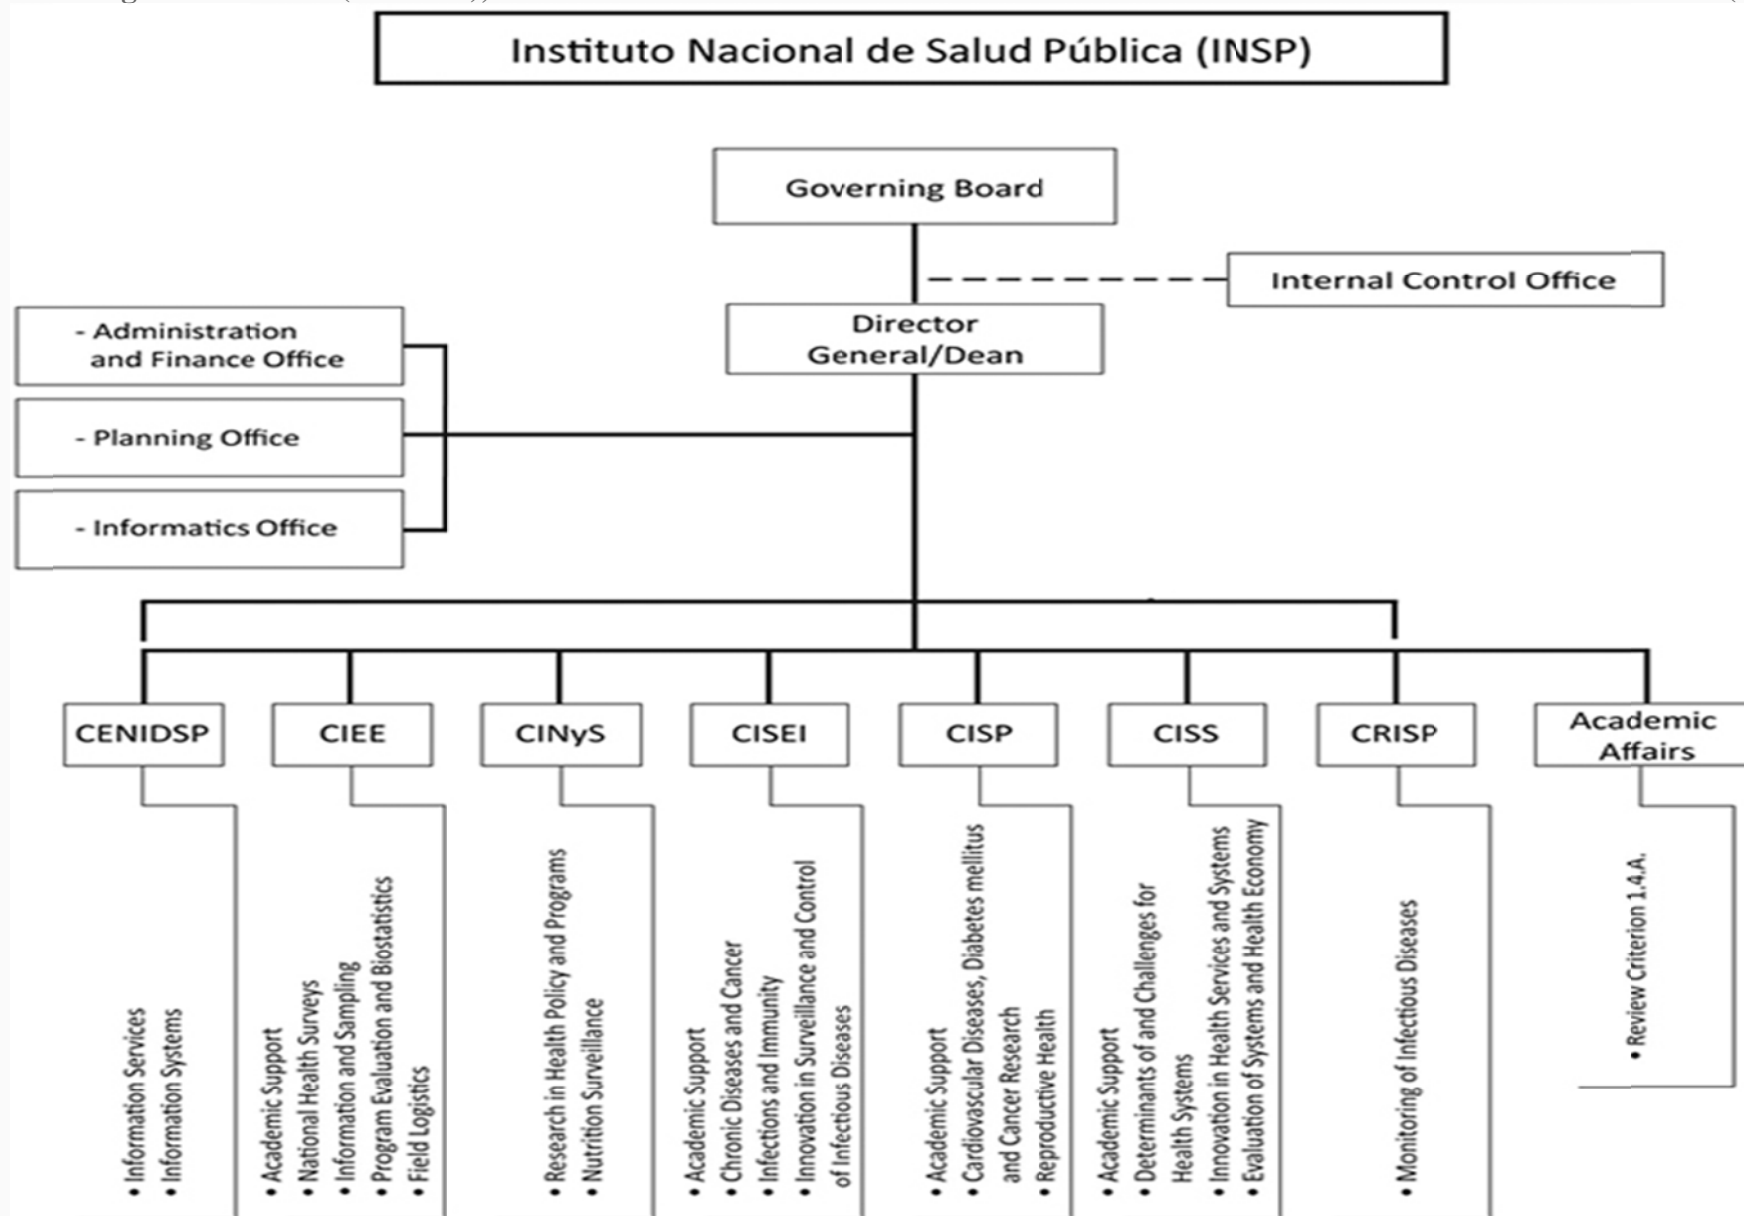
Instituto Nacional de Salud Pública (INSP)

Governing Board

Internal Control Office

Director General/Dean

- Administration and Finance Office

- Planning Office

- Informatics Office

CENIDSP

CIEE

CINyS

CISEI

CISP

CISS

CRISP

Academic Affairs

• Information Services
• Information Systems

• Academic Support
• National Health Surveys
• Information and Sampling
• Program Evaluation and Biostatistics
• Field Logistics

• Research in Health Policy and Programs
• Nutrition Surveillance

• Academic Support
• Chronic Diseases and Cancer
• Infections and Immunity
• Innovation in Surveillance and Control of Infectious Diseases

• Academic Support
• Cardiovascular Diseases, Diabetes mellitus and Cancer Research
• Reproductive Health

• Academic Support
• Determinants of and Challenges for Health Systems
• Innovation in Health Services and Systems
• Evaluation of Systems and Health Economy

• Monitoring of Infectious Diseases

• Review Criterion 1.4.A.